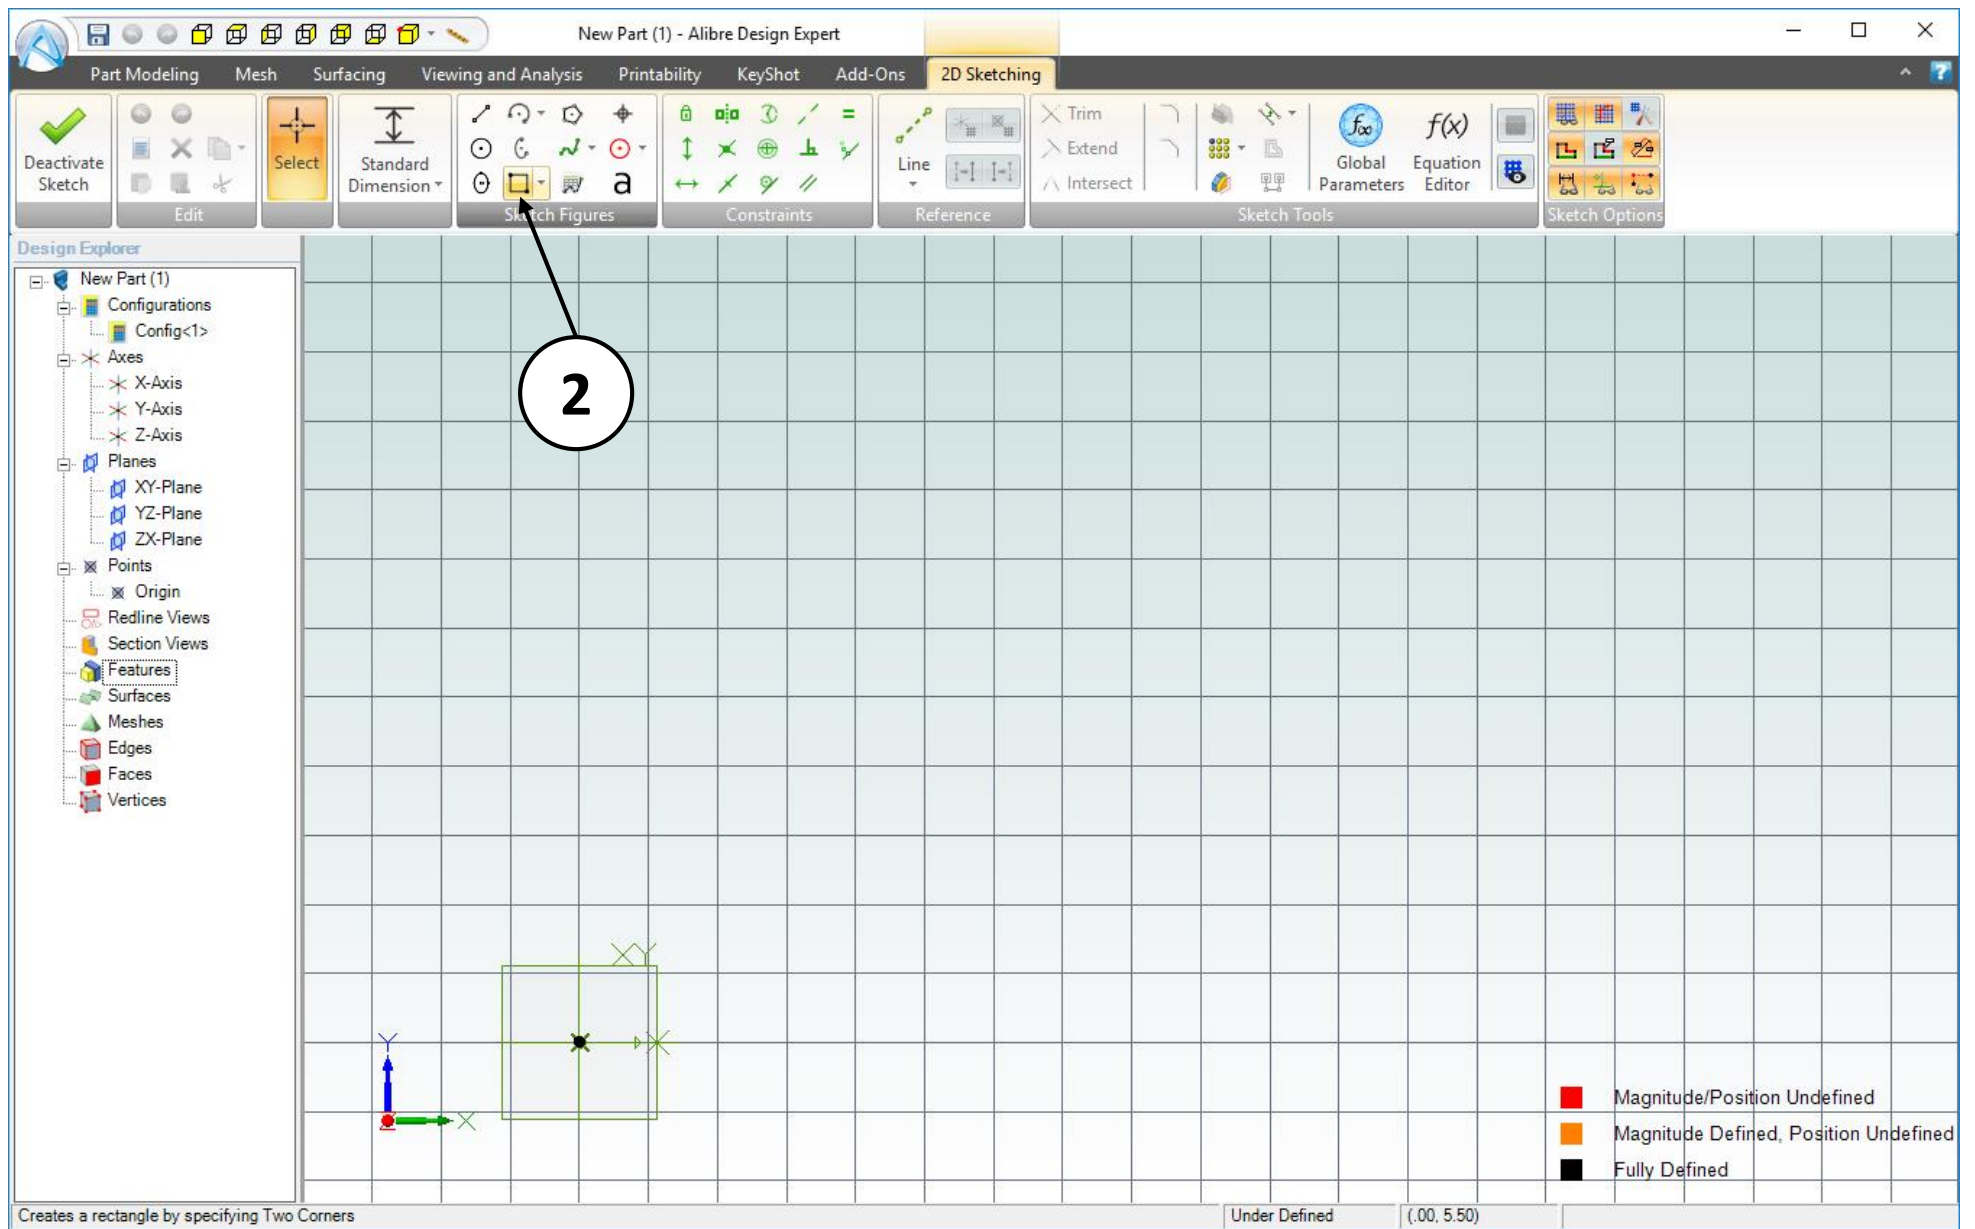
New Part (1) - Alibre Design Expert

Part Modeling Mesh Surfacing Viewing and Analysis Printability KeyShot Add-Ons 2D Sketching

Deactivate Sketch
Edit
Select
Standard Dimension
a
Sketch Figures
Constraints
Line
Reference
Trim
Extend
Intersect
Global Parameters
Equation Editor
$f(x)$
Sketch Tools
Sketch Options

Design Explorer
New Part (1)
Configurations
Config<1>
Axes
X-Axis
Y-Axis
Z-Axis
Planes
XY-Plane
YZ-Plane
ZX-Plane
Points
Origin
Redline Views
Section Views
Features
Surfaces
Meshes
Edges
Faces
Vertices

2

Y
X

Magnitude/Position Undefined
Magnitude Defined, Position Undefined
Fully Defined

Creates a rectangle by specifying Two Corners
Under Defined
(.00, 5.50)